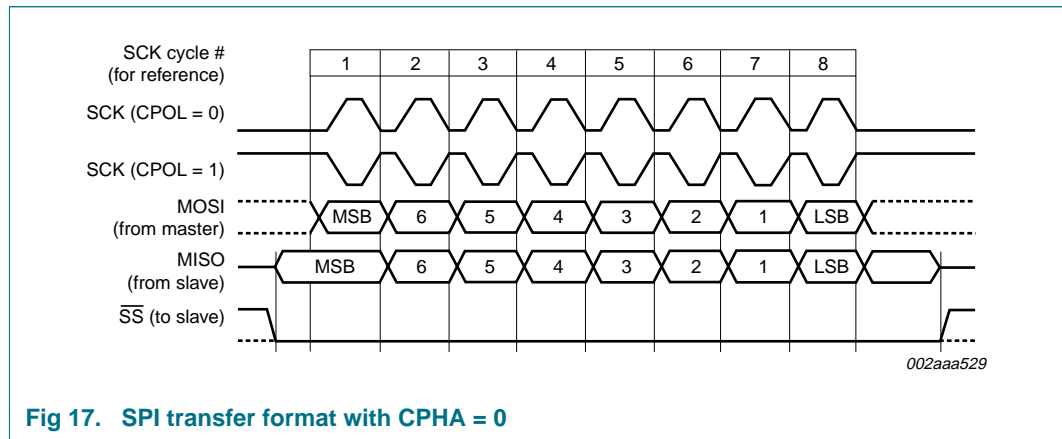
SCK cycle #
(for reference)

| 1 | 2 | 3 | 4 | 5 | 6 | 7 | 8 |
|---|---|---|---|---|---|---|---|

SCK (CPOL = 0)

SCK (CPOL = 1)

MOSI
(from master)

MSB 6 5 4 3 2 1 LSB

MISO
(from slave)

MSB 6 5 4 3 2 1 LSB

$\overline{SS}$ (to slave)

002aaa529

Fig 17. SPI transfer format with CPHA = 0